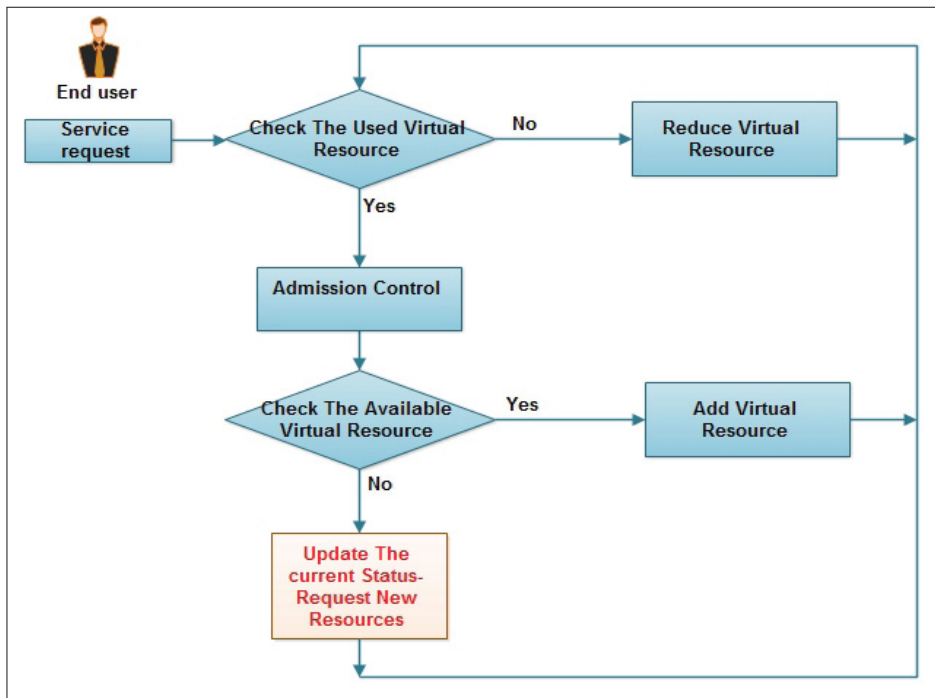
End user

Service request

Check The Used Virtual Resource

No

Reduce Virtual Resource

Yes

Admission Control

Check The Available Virtual Resource

Yes

Add Virtual Resource

No

Update The current Status-Request New Resources